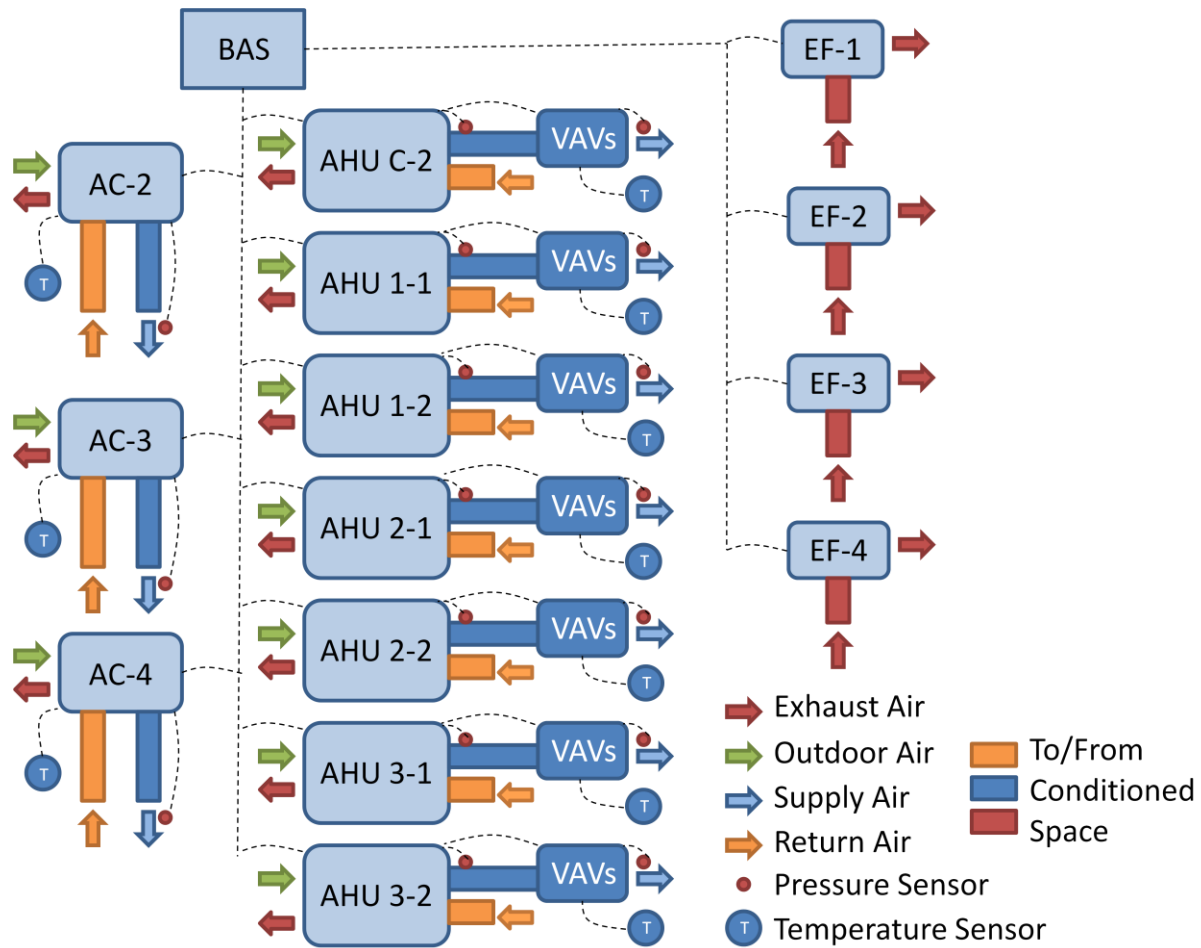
BAS

EF-1

AC-2

T

AHU C-2

VAVs

T

EF-2

AHU 1-1

VAVs

T

AC-3

T

AHU 1-2

VAVs

T

EF-3

AHU 2-1

VAVs

T

EF-4

AC-4

T

AHU 2-2

VAVs

T

AHU 3-1

VAVs

T

AHU 3-2

VAVs

T

Exhaust Air
Outdoor Air
Supply Air
Return Air
Pressure Sensor
T Temperature Sensor

To/From
Conditioned
Space